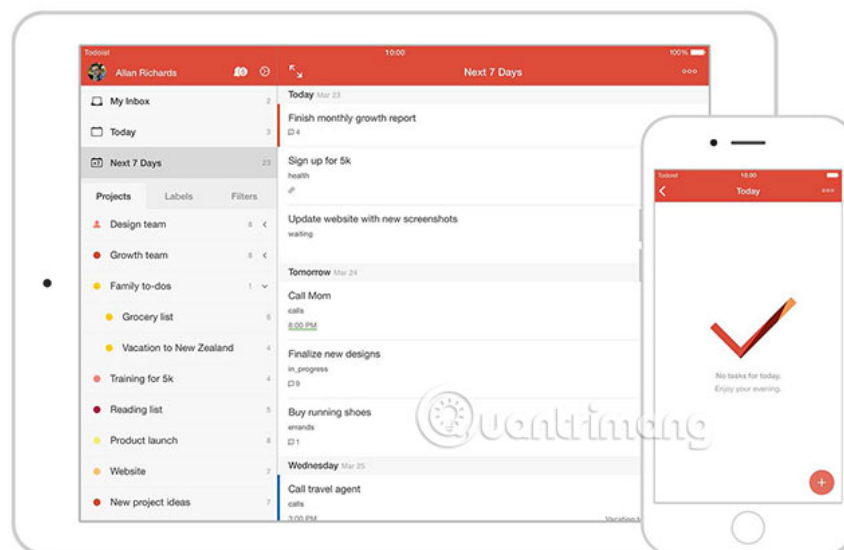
Todoist 10:00 100%

Allan Richards

Next 7 Days

My Inbox 2

Today 3

Next 7 Days 23

Projects Labels Filters

Design team 8

Growth team 8

Family to-dos 1

Grocery list 6

Vacation to New Zealand 4

Training for 5k 4

Reading list 5

Product launch 8

Website 7

New project ideas 7

Today Mar 23

Finish monthly growth report

4

Sign up for 5k

health

Update website with new screenshots

waiting

Tomorrow Mar 24

Call Mom

calls

8:00 PM

Finalize new designs

in_progress

9

Buy running shoes

errands

1

Wednesday Mar 25

Call travel agent

calls

3:00 PM

Vacation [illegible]

Quantrimang

Todoist 10:00

Today

No tasks for today.

Enjoy your evening.

+